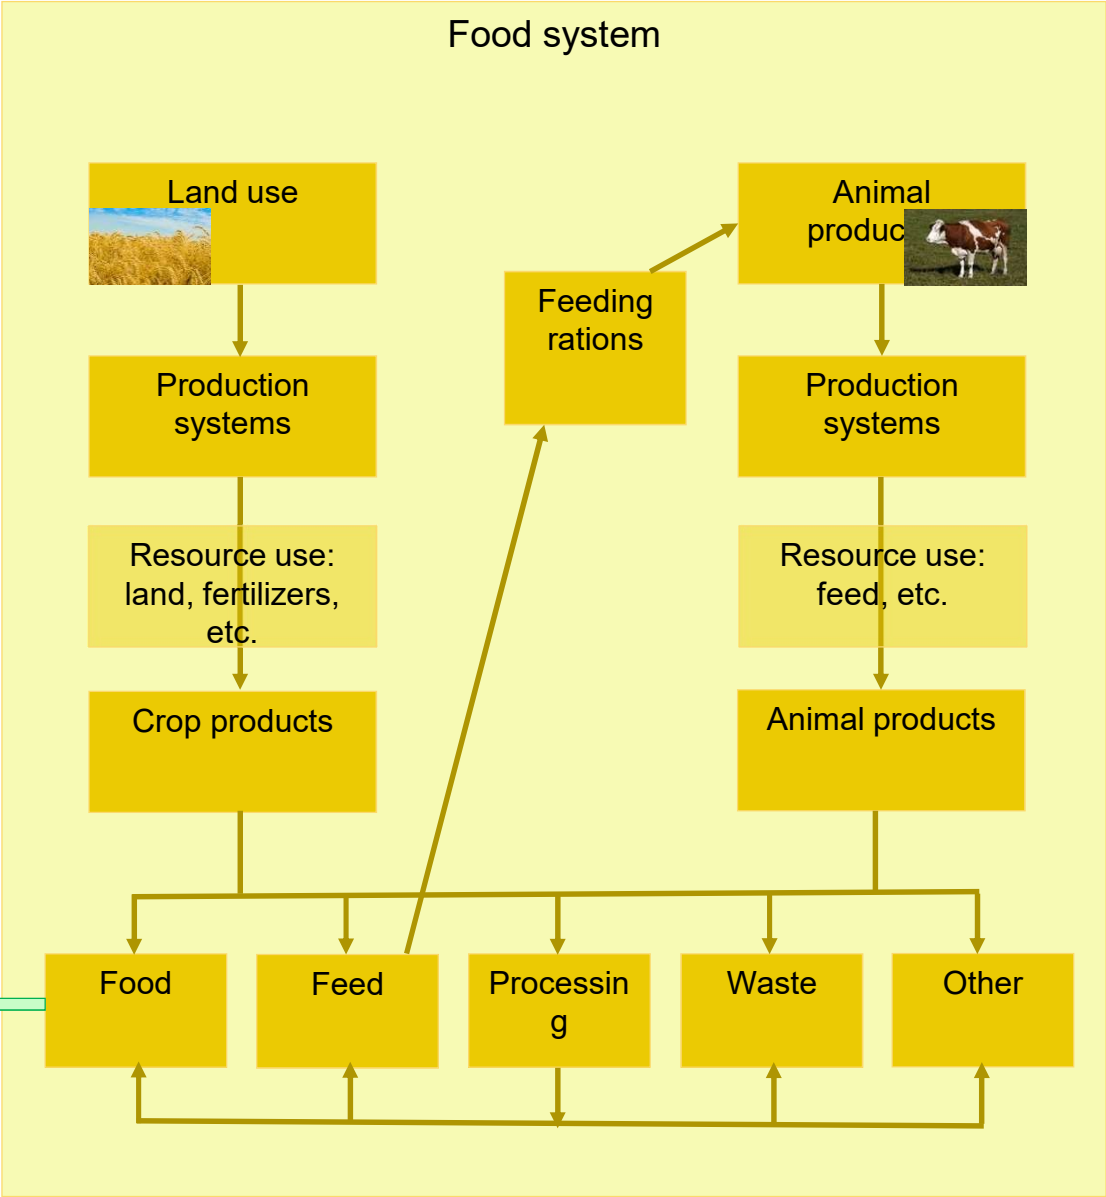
Food system

Land use

Animal produc

Feeding rations

Production systems

Production systems

Resource use: land, fertilizers, etc.

Resource use: feed, etc.

Crop products

Animal products

Food

Feed

Processin g

Waste

Other